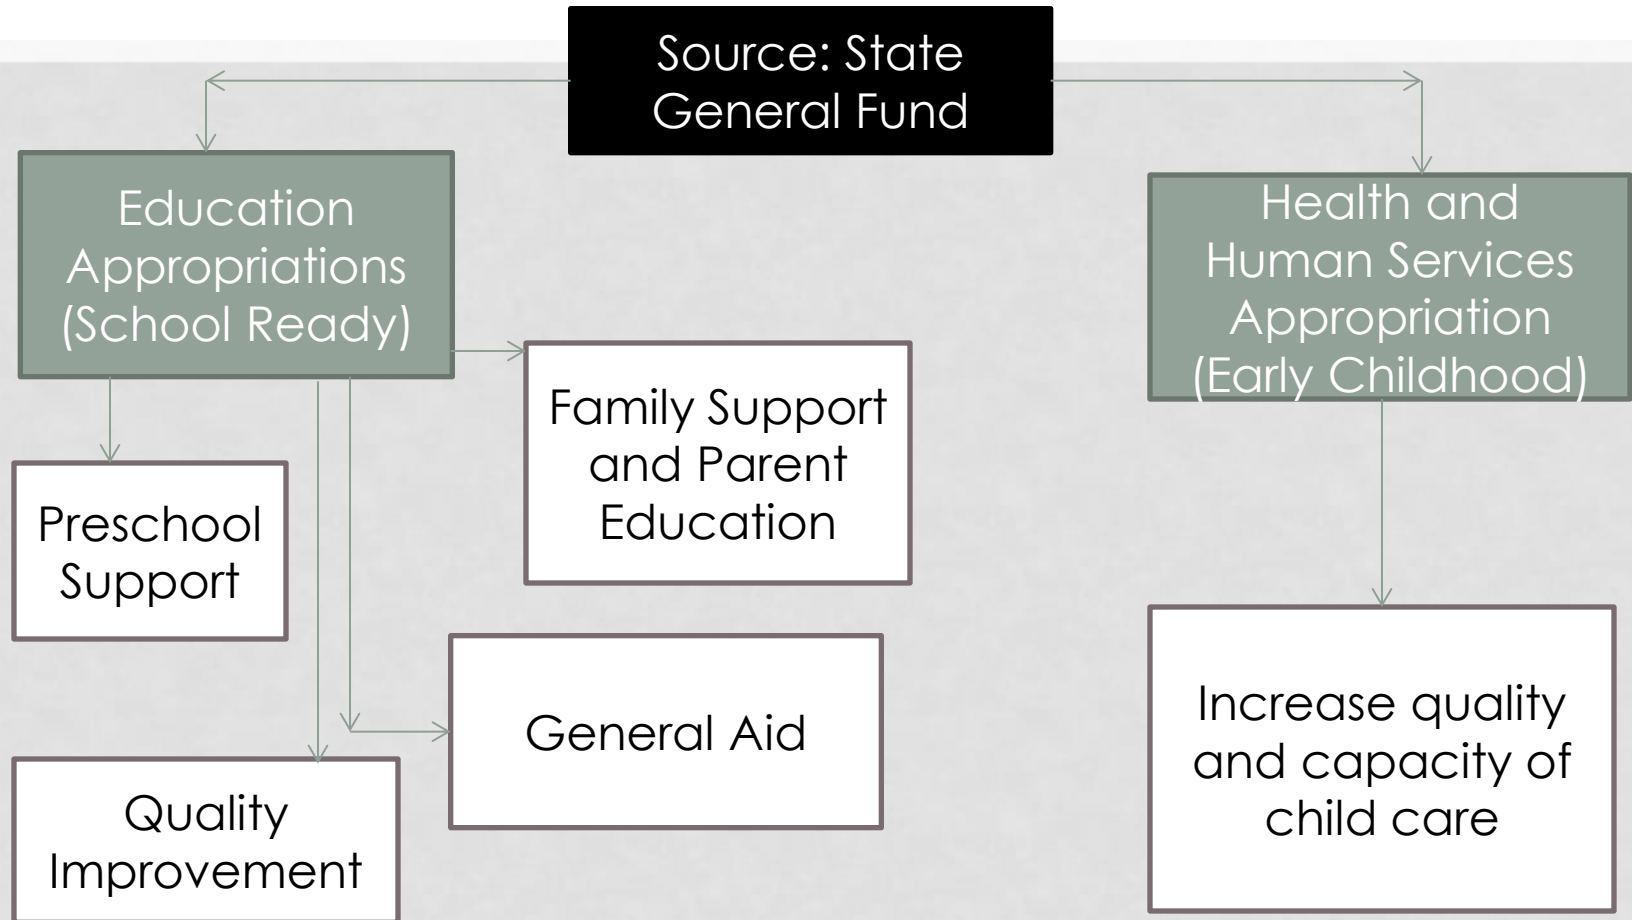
Source: State General Fund

Education Appropriations (School Ready)

Health and Human Services Appropriation (Early Childhood)

Family Support and Parent Education

Preschool Support

General Aid

Quality Improvement

Increase quality and capacity of child care